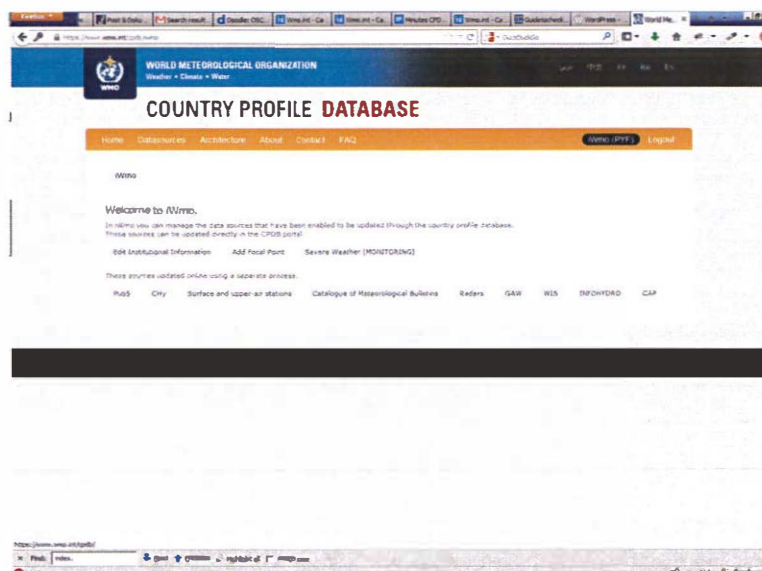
WORLD METEOROLOGICAL ORGANIZATION
Weather • Climate • Water

WMO

COUNTRY PROFILE DATABASE

Home Datasources Architecture About Contact FAQ

iWmo (PYF) Logout

iWmo

Welcome to iWmo.

In iWmo you can manage the data sources that have been enabled to be updated through the country profile database. Those sources can be updated directly in the CPDB portal.

Edit Institutional Information Add Focal Point Severe Weather (MONITORING)

These sources updated online using a separate process.

Pub5 CHy Surface and upper-air stations Catalogue of Meteorological Bulletins Radars GAW WIS INFOHYDRO CAP

https://www.wmo.int/cpdb/

Find: iwmo.